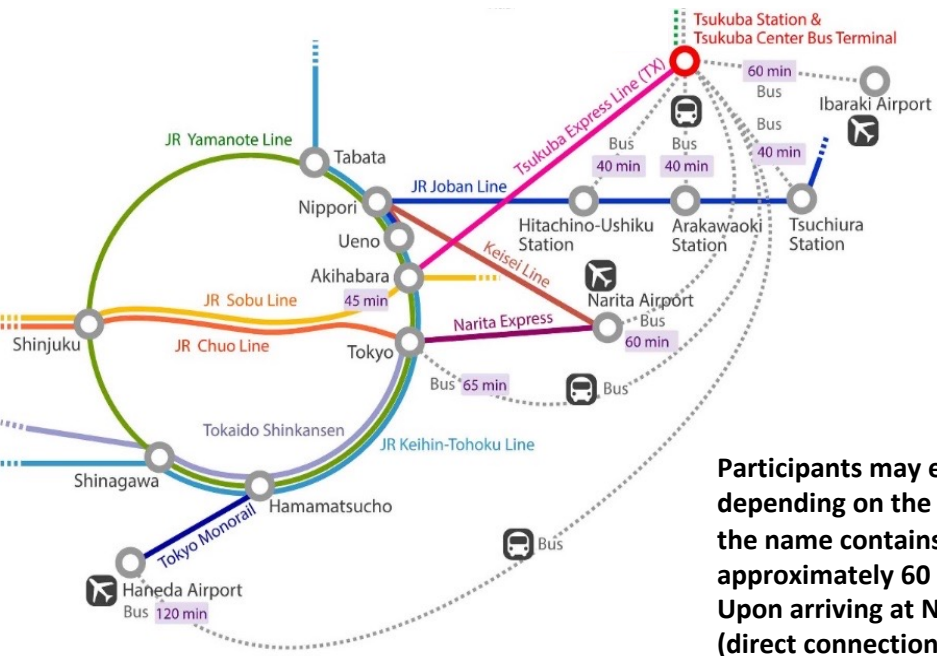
Tsukuba Station &
Tsukuba Center Bus Terminal

60 min
Bus
Ibaraki Airport
Bus
40 min
JR Yamanote Line
Tabata
Tsukuba Express Line (TX)
Bus
40 min
Bus
40 min
JR Joban Line
Nippori
Ueno
Hitachino-Ushiku Station
Arakawaoki Station
Tsuchiura Station
Keisei Line
Akihabara
45 min
JR Sobu Line
Narita Airport
Bus
60 min
Narita Express
Shinjuku
JR Chuo Line
Tokyo
Bus 65 min
Bus
Tokaido Shinkansen
JR Keihin-Tohoku Line
Shinagawa
Hamamatsucho
Tokyo Monorail
Bus
Haneda Airport
Bus 120 min

Participants may e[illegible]
depending on the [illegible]
the name contains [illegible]
approximately 60 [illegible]
Upon arriving at N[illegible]
(direct connection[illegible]